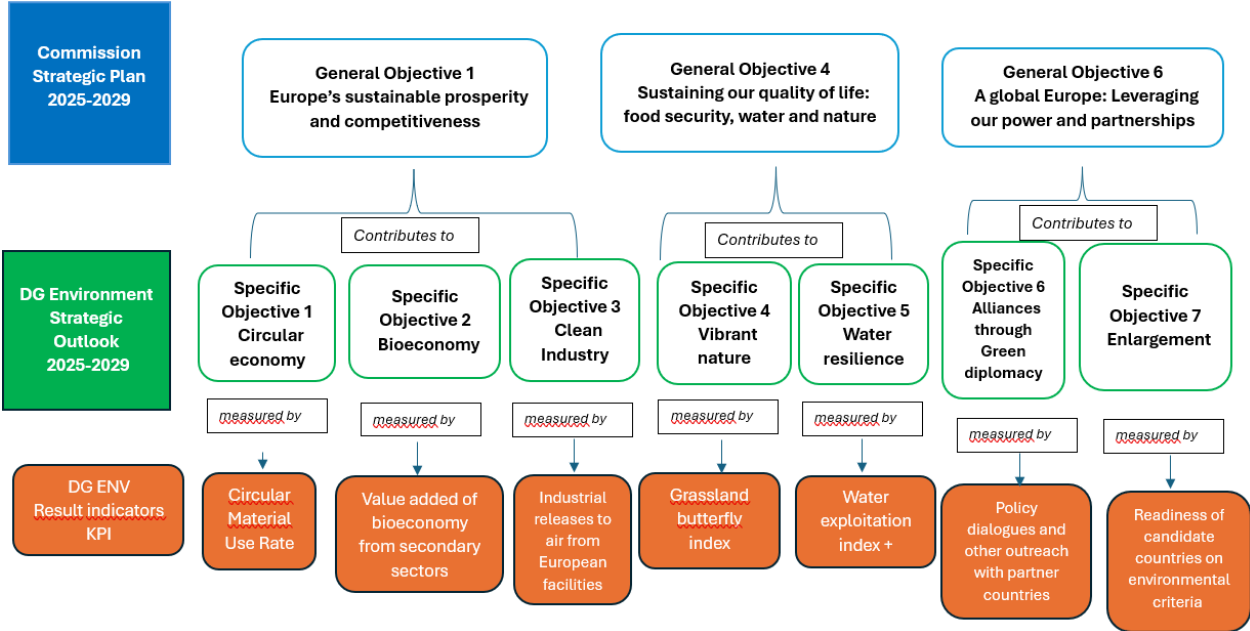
Commission Strategic Plan 2025-2029

General Objective 1
Europe's sustainable prosperity and competitiveness

General Objective 4
Sustaining our quality of life: food security, water and nature

General Objective 6
A global Europe: Leveraging our power and partnerships

Contributes to

Contributes to

Contributes to

DG Environment Strategic Outlook 2025-2029

Specific Objective 1 Circular economy

Specific Objective 2 Bioeconomy

Specific Objective 3 Clean Industry

Specific Objective 4 Vibrant nature

Specific Objective 5 Water resilience

Specific Objective 6 Alliances through Green diplomacy

Specific Objective 7 Enlargement

measured by

measured by

measured by

measured by

measured by

measured by

measured by

DG ENV Result indicators KPI

Circular Material Use Rate

Value added of bioeconomy from secondary sectors

Industrial releases to air from European facilities

Grassland butterfly index

Water exploitation index +

Policy dialogues and other outreach with partner countries

Readiness of candidate countries on environmental criteria